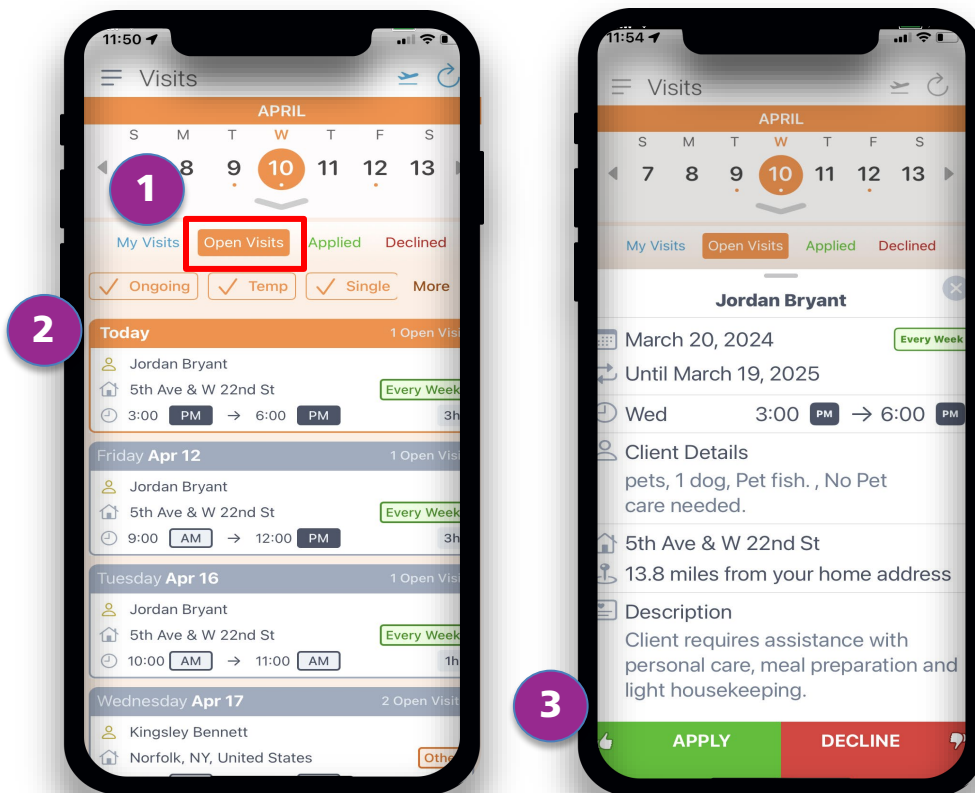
11:50

Visits

APRIL

| S | M | T | W | T | F | S |
|---|---|---|---|---|---|---|
| | 8 | 9 | 10 | 11 | 12 | 13 |

1

My Visits Open Visits Applied Declined

Ongoing Temp Single More

2

Today 1 Open Visi

Jordan Bryant
5th Ave & W 22nd St Every Week
3:00 PM → 6:00 PM 3h

Friday Apr 12 1 Open Visi

Jordan Bryant
5th Ave & W 22nd St Every Week
9:00 AM → 12:00 PM 3h

Tuesday Apr 16 1 Open Visi

Jordan Bryant
5th Ave & W 22nd St Every Week
10:00 AM → 11:00 AM 1h

Wednesday Apr 17 2 Open Visit

Kingsley Bennett
Norfolk, NY, United States Othe

11:54

Visits

APRIL

| S | M | T | W | T | F | S |
|---|---|---|---|---|---|---|
| 7 | 8 | 9 | 10 | 11 | 12 | 13 |

My Visits Open Visits Applied Declined

Jordan Bryant

March 20, 2024 Every Week
Until March 19, 2025
Wed 3:00 PM → 6:00 PM

Client Details
pets, 1 dog, Pet fish. , No Pet care needed.

5th Ave & W 22nd St
13.8 miles from your home address

Description
Client requires assistance with personal care, meal preparation and light housekeeping.

3

APPLY DECLINE